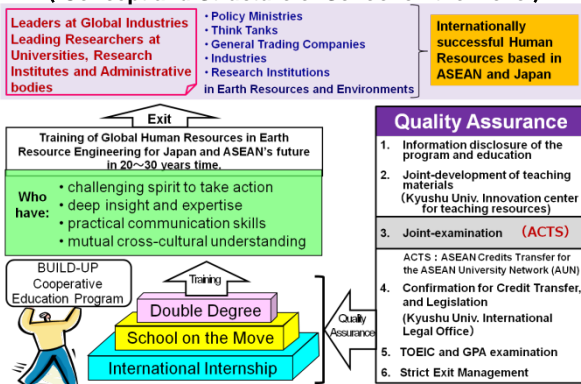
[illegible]

Leaders at Global Industries Leading Researchers at Universities, Research Institutes and Administrative bodies

• Policy Ministries
• Think Tanks
• General Trading Companies
• Industries
• Research Institutions
in Earth Resources and Environments

Internationally successful Human Resources based in ASEAN and Japan

Exit

Training of Global Human Resources in Earth Resource Engineering for Japan and ASEAN's future in 20～30 years time.

Who have:
• challenging spirit to take action
• deep insight and expertise
• practical communication skills
• mutual cross-cultural understanding

BUILD-UP Cooperative Education Program

Training

Double Degree
School on the Move
International Internship

Quality Assurance

Quality Assurance

1. Information disclosure of the program and education
2. Joint-development of teaching materials (Kyushu Univ. Innovation center for teaching resources)
3. Joint-examination (ACTS)
ACTS : ASEAN Credits Transfer for the ASEAN University Network (AUN)
4. Confirmation for Credit Transfer, and Legislation (Kyushu Univ. International Legal Office)
5. TOEIC and GPA examination
6. Strict Exit Management